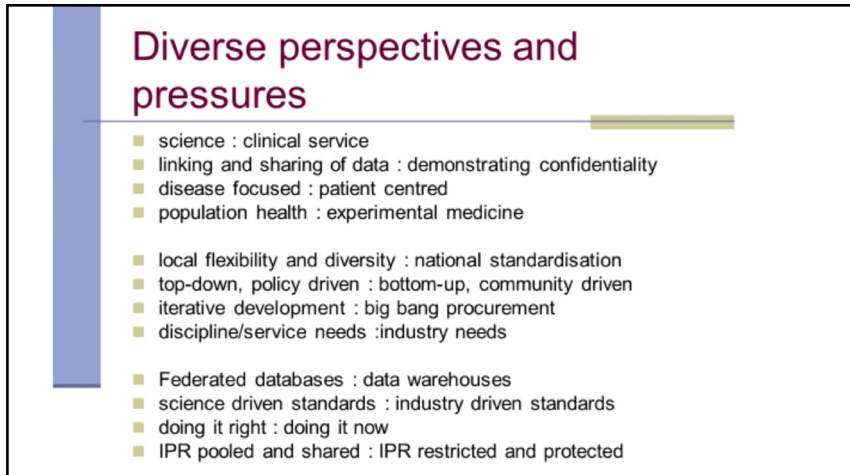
Diverse perspectives and pressures

- science : clinical service
- linking and sharing of data : demonstrating confidentiality
- disease focused : patient centred
- population health : experimental medicine

- local flexibility and diversity : national standardisation
- top-down, policy driven : bottom-up, community driven
- iterative development : big bang procurement
- discipline/service needs :industry needs

- Federated databases : data warehouses
- science driven standards : industry driven standards
- doing it right : doing it now
- IPR pooled and shared : IPR restricted and protected